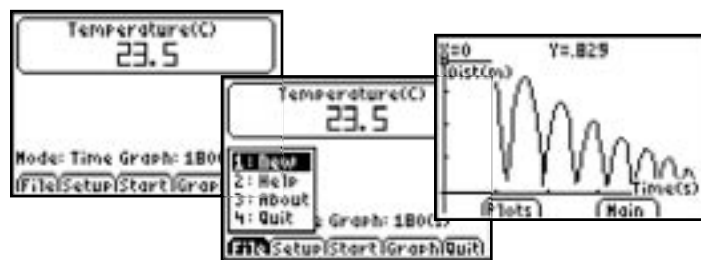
Temperature(C)
23.5

Mode: Time Graph: 180(

File Setup Start Grap

Temperature(C)
23.5

1: New
2: Help
3: About
4: Quit

Graph: 180(s)

File Setup Start Graph Quit

X=0 Y=.829
Dist(m)
Time(s)
Plots Main